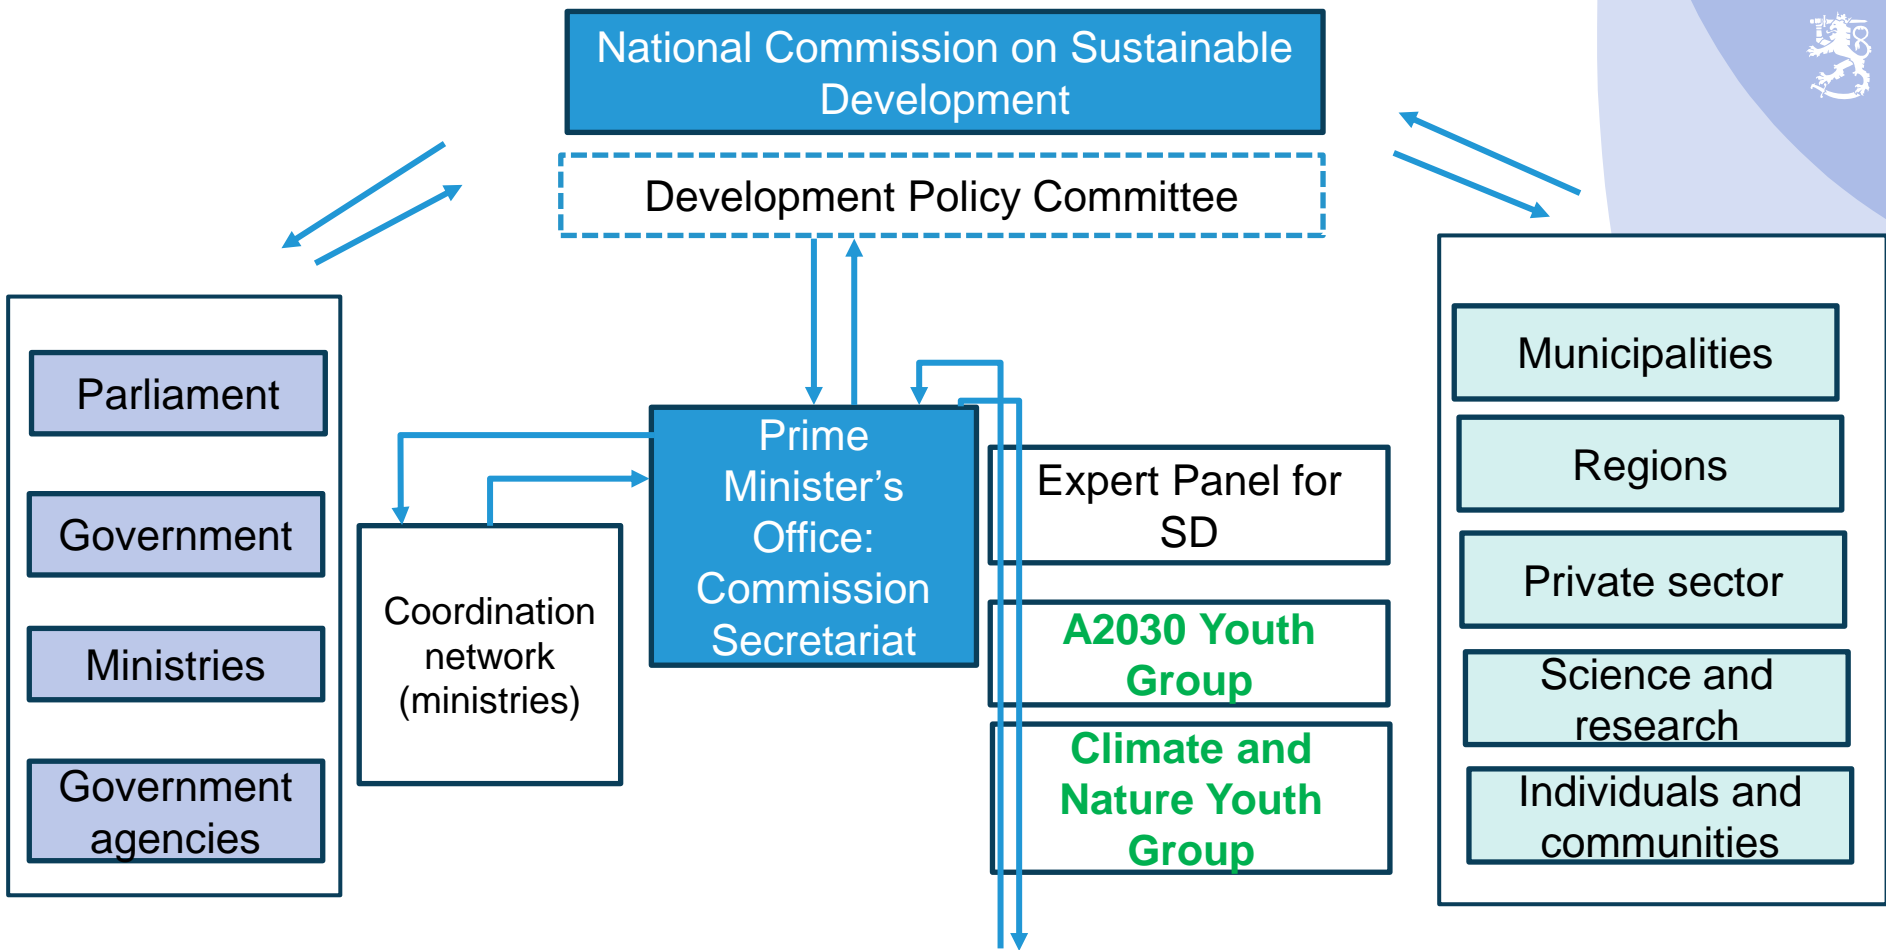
National Commission on Sustainable Development

Development Policy Committee

Parliament

Government

Ministries

Government agencies

Coordination network (ministries)

Prime Minister's Office: Commission Secretariat

Expert Panel for SD

A2030 Youth Group

Climate and Nature Youth Group

Municipalities

Regions

Private sector

Science and research

Individuals and communities